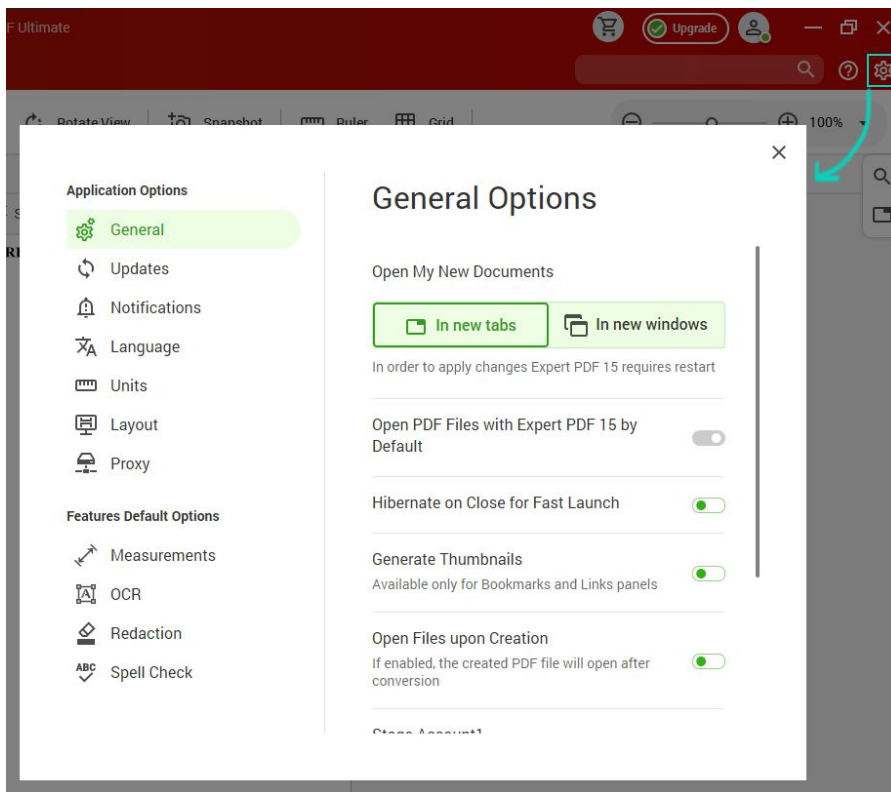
F Ultimate

Upgrade

Rotate View Snapshot Ruler Grid 100%

Application Options

General
Updates
Notifications
Language
Units
Layout
Proxy

Features Default Options

Measurements
OCR
Redaction
Spell Check

General Options

Open My New Documents

In new tabs
In new windows

In order to apply changes Expert PDF 15 requires restart

Open PDF Files with Expert PDF 15 by Default

Hibernate on Close for Fast Launch

Generate Thumbnails
Available only for Bookmarks and Links panels

Open Files upon Creation
If enabled, the created PDF file will open after conversion

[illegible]